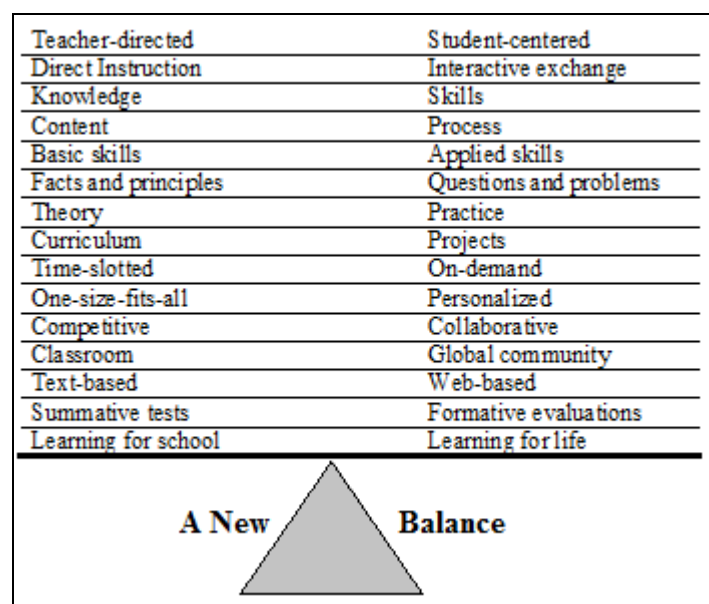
| Teacher-directed | Student-centered |
|---|---|
| Direct Instruction | Interactive exchange |
| Knowledge | Skills |
| Content | Process |
| Basic skills | Applied skills |
| Facts and principles | Questions and problems |
| Theory | Practice |
| Curriculum | Projects |
| Time-slotted | On-demand |
| One-size-fits-all | Personalized |
| Competitive | Collaborative |
| Classroom | Global community |
| Text-based | Web-based |
| Summative tests | Formative evaluations |
| Learning for school | Learning for life |

A New Balance